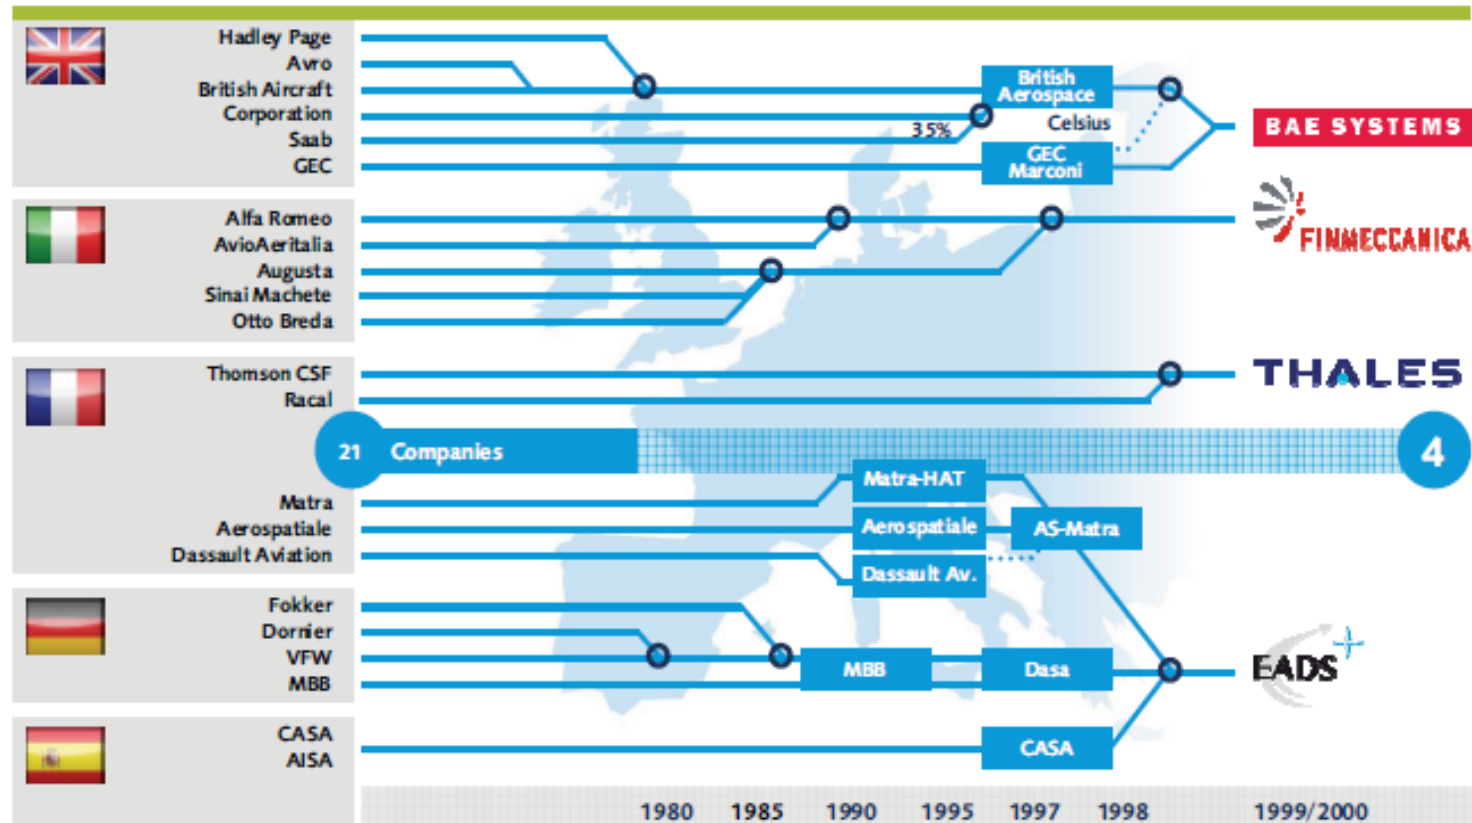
Hadley Page
Avro
British Aircraft Corporation
Saab
GEC

British Aerospace
35%
Celsius
GEC Marconi
BAE SYSTEMS

Alfa Romeo
AvioAeritalia
Augusta
Sinai Machete
Otto Breda
FINMECCANICA

Thomson CSF
Racal
THALES

21 Companies
4

Matra
Aerospatiale
Dassault Aviation
Matra-HAT
Aerospatiale
Dassault Av.
AS-Matra

Fokker
Dornier
VFW
MBB
MBB
Dasa
EADS

CASA
AISA
CASA

1980 1985 1990 1995 1997 1998 1999/2000